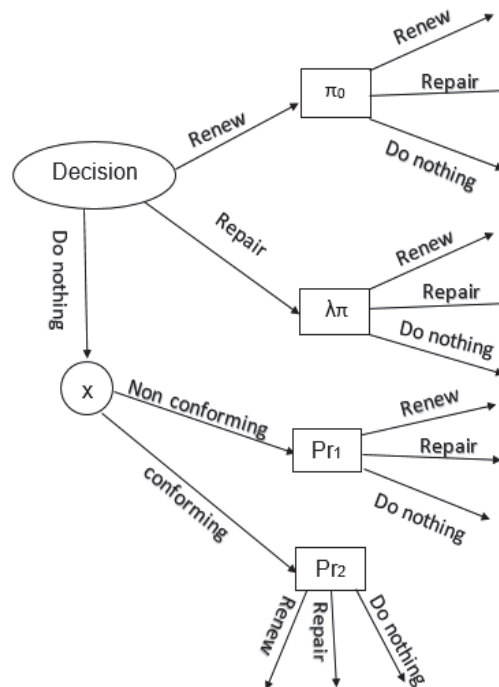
Decision

Renew

$\pi_0$

Renew

Repair

Do nothing

Repair

$\lambda\pi$

Renew

Repair

Do nothing

Do nothing

x

Non conforming

$Pr_1$

Renew

Repair

Do nothing

conforming

$Pr_2$

Renew

Repair

Do nothing